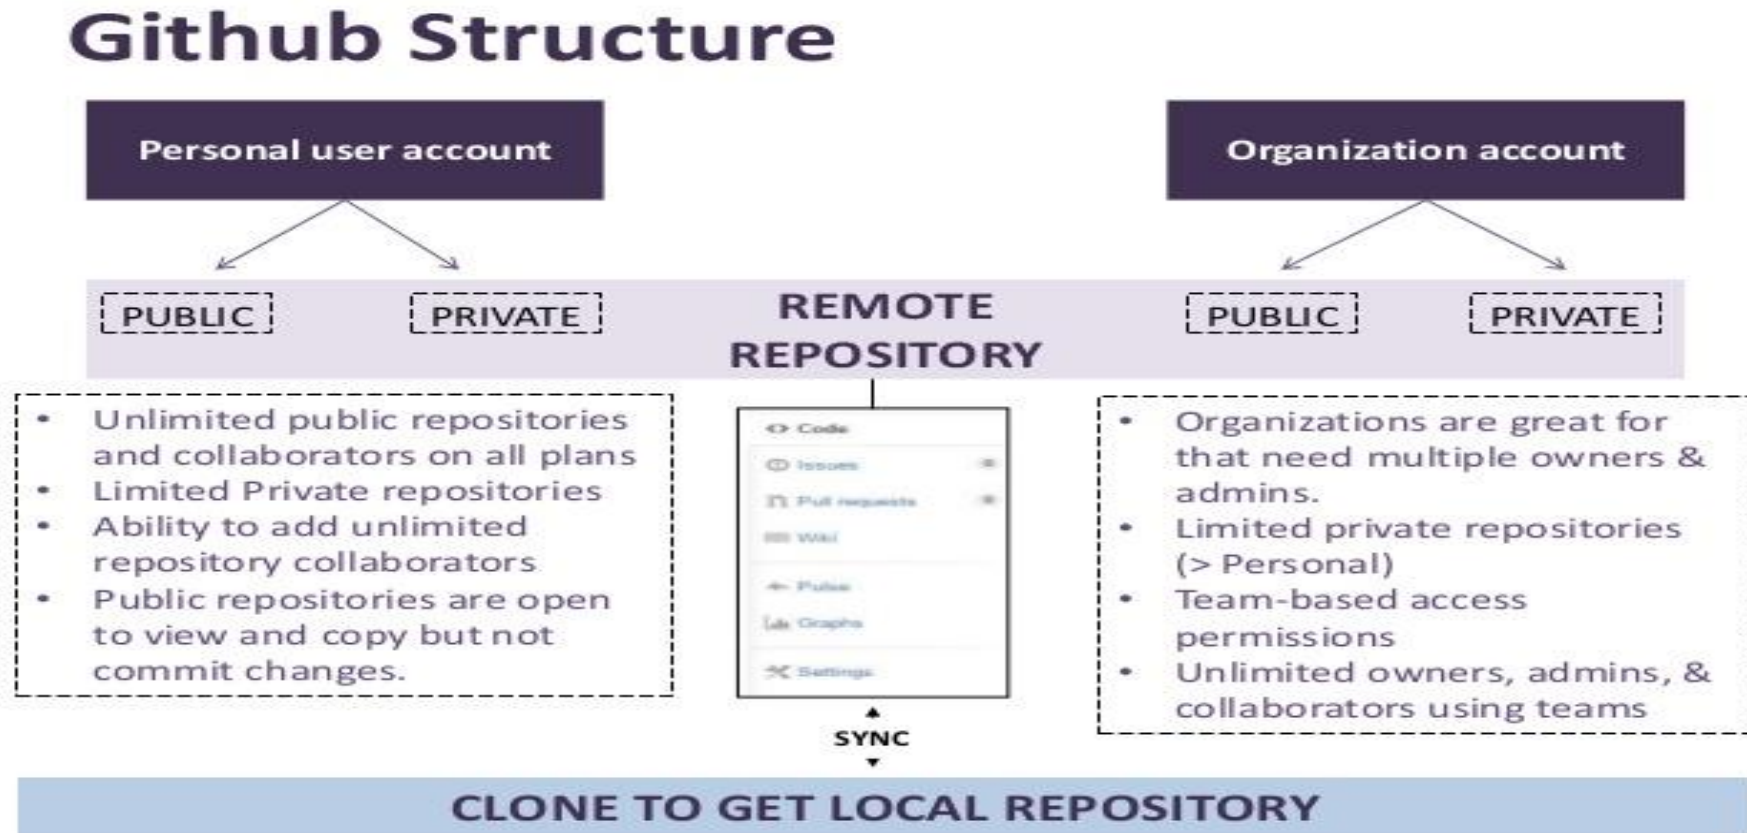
Github Structure

Personal user account

Organization account

PUBLIC

PRIVATE

REMOTE REPOSITORY

PUBLIC

PRIVATE

- Unlimited public repositories and collaborators on all plans
- Limited Private repositories
- Ability to add unlimited repository collaborators
- Public repositories are open to view and copy but not commit changes.

<> Code
Issues
Pull requests
Wiki
Pulse
Graphs
Settings

- Organizations are great for that need multiple owners & admins.
- Limited private repositories (> Personal)
- Team-based access permissions
- Unlimited owners, admins, & collaborators using teams

SYNC

CLONE TO GET LOCAL REPOSITORY